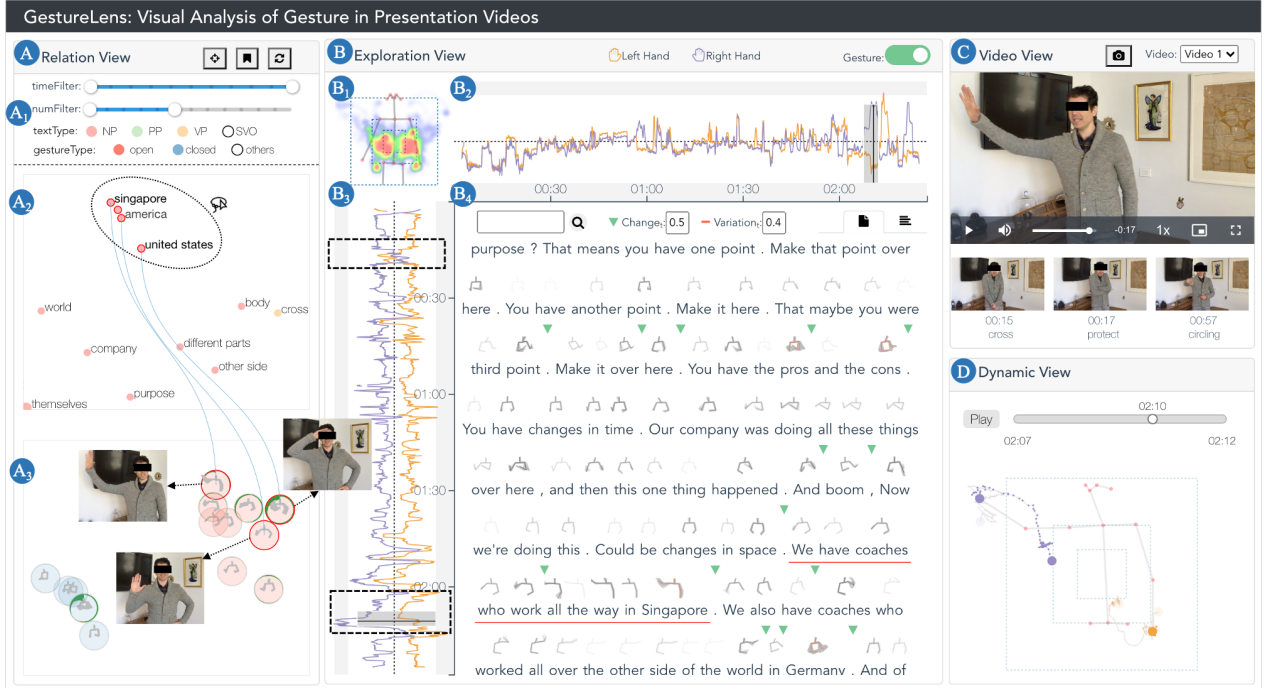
GestureLens: Visual Analysis of Gesture in Presentation Videos

A Relation View

timeFilter:

A1 numFilter:

textType: NP PP VP SVO

gestureType: open closed others

A2

singapore
america
united states

world
body
cross
company
different parts
other side
purpose
themselves

A3

B Exploration View

Left Hand Right Hand Gesture:

B1 B2

B3 B4

00:30 01:00 01:30 02:00

Change: 0.5 Variation: 0.4

purpose ? That means you have one point . Make that point over

here . You have another point . Make it here . That maybe you were

third point . Make it over here . You have the pros and the cons .

You have changes in time . Our company was doing all these things

over here , and then this one thing happened . And boom , Now

we're doing this . Could be changes in space . We have coaches

who work all the way in Singapore . We also have coaches who

worked all over the other side of the world in Germany . And of

00:30
01:00
01:30
02:00

C Video View

Video: Video 1

-0:17 1x

00:15 cross
00:17 protect
00:57 circling

D Dynamic View

Play 02:10
02:07 02:12